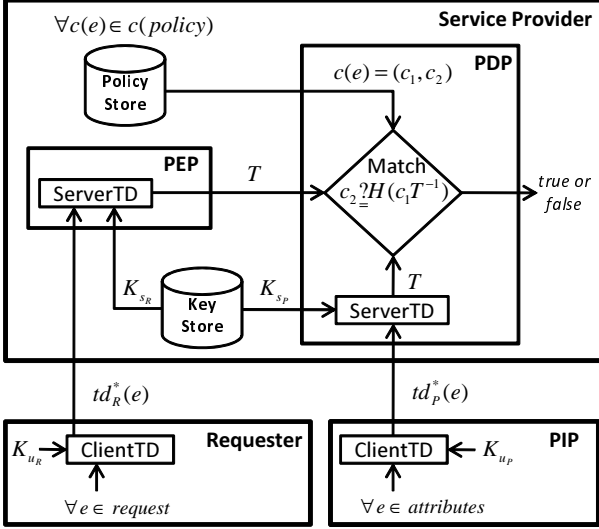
$\forall c(e) \in c(policy)$

Service Provider

Policy Store

PDP

$c(e) = (c_1, c_2)$

PEP

ServerTD

$T$

Match

$c_2 \overset{?}{=} H(c_1 T^{-1})$

true or false

$K_{s_R}$

Key Store

$K_{s_P}$

$T$

ServerTD

$td_R^*(e)$

$td_P^*(e)$

$K_{u_R}$

ClientTD

Requester

ClientTD

$K_{u_P}$

PIP

$\forall e \in request$

$\forall e \in attributes$